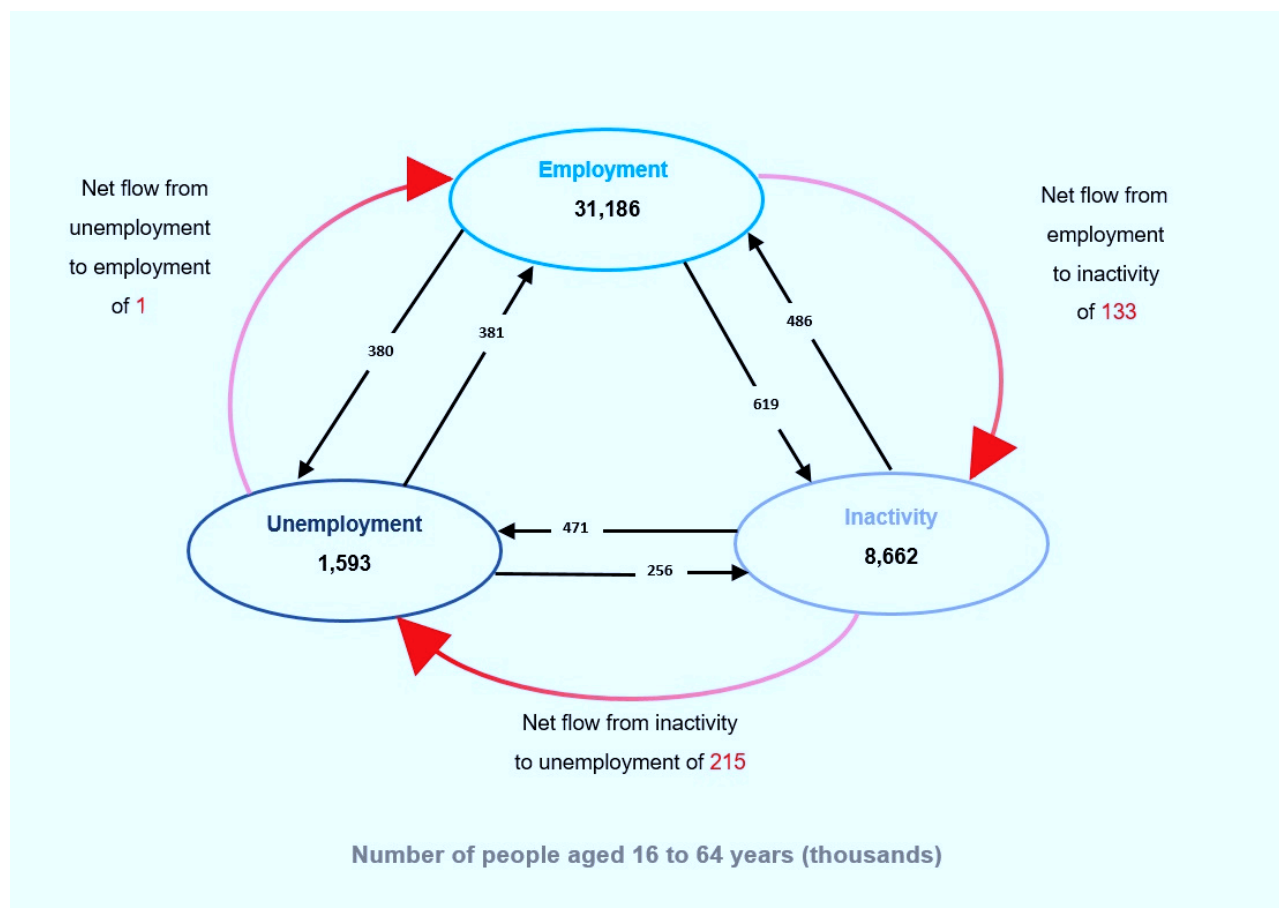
Net flow from unemployment to employment of 1

Employment
31,186

Net flow from employment to inactivity of 133

380

381

486

619

Unemployment
1,593

471

256

Inactivity
8,662

Net flow from inactivity to unemployment of 215

Number of people aged 16 to 64 years (thousands)